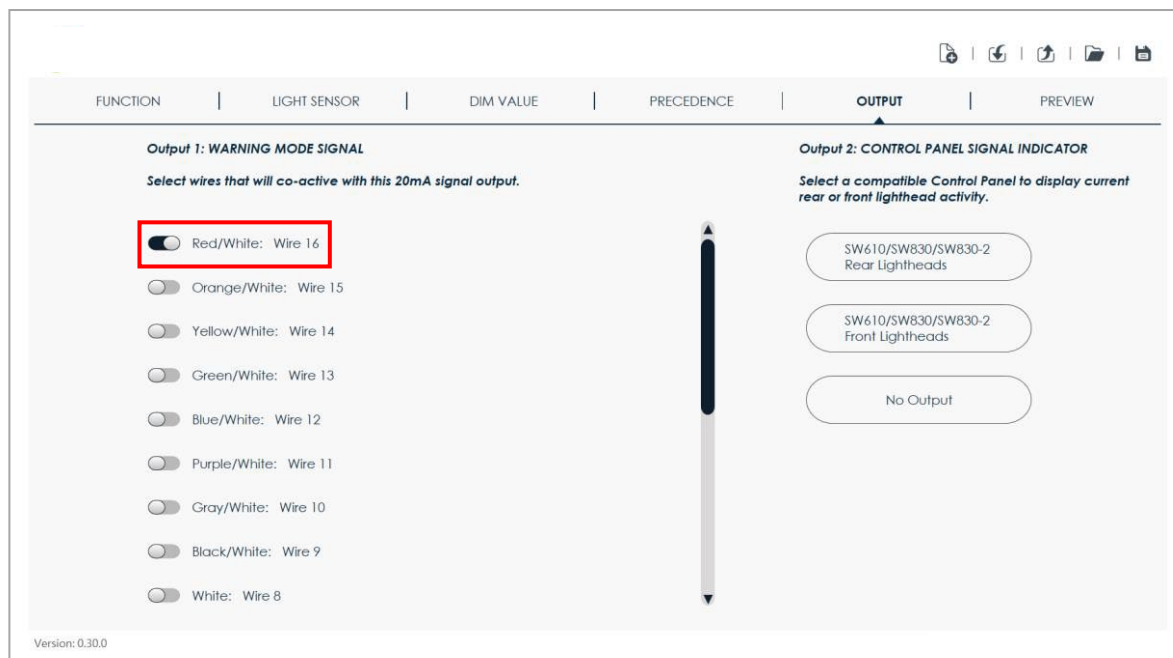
FUNCTION | LIGHT SENSOR | DIM VALUE | PRECEDENCE | OUTPUT | PREVIEW

Output 1: WARNING MODE SIGNAL

Select wires that will co-active with this 20mA signal output.

Red/White: Wire 16

Orange/White: Wire 15

Yellow/White: Wire 14

Green/White: Wire 13

Blue/White: Wire 12

Purple/White: Wire 11

Gray/White: Wire 10

Black/White: Wire 9

White: Wire 8

Output 2: CONTROL PANEL SIGNAL INDICATOR

Select a compatible Control Panel to display current rear or front lighthead activity.

SW610/SW830/SW830-2
Rear Lightheads

SW610/SW830/SW830-2
Front Lightheads

No Output

Version: 0.30.0